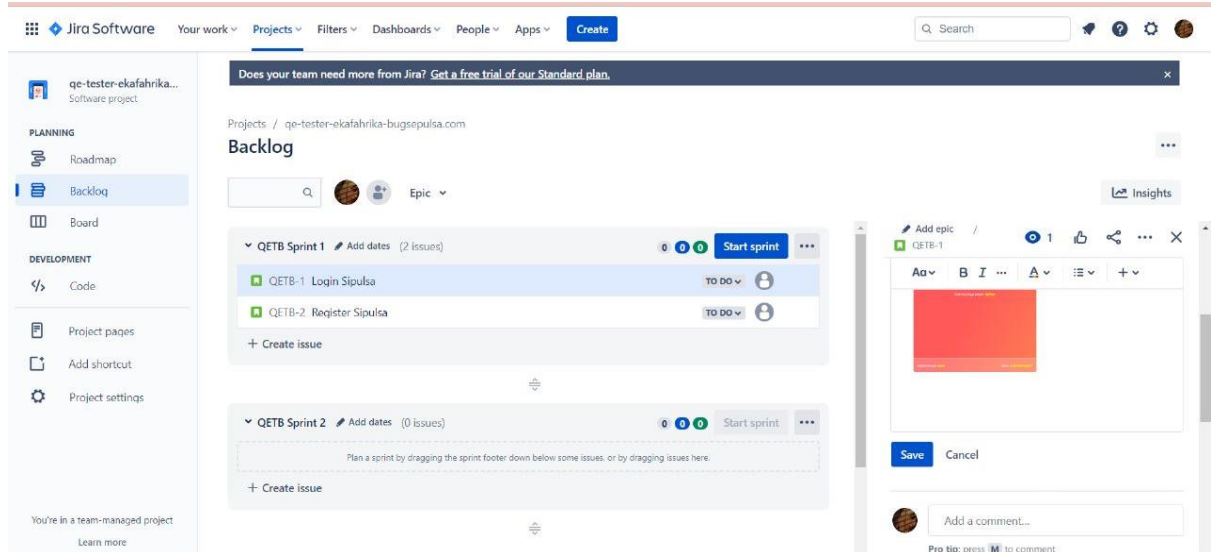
Jira Software Your work Projects Filters Dashboards People Apps Create

Search

qe-tester-ekafahrika...
Software project

PLANNING
Roadmap
Backlog
Board

DEVELOPMENT
Code

Project pages
Add shortcut
Project settings

You're in a team-managed project
Learn more

Does your team need more from Jira? Get a free trial of our Standard plan.

Projects / qe-tester-ekafahrika-bugsepulsa.com

Backlog

Epic

Insights

QETB Sprint 1 Add dates (2 issues) 0 0 0 Start sprint

QETB-1 Login Sipulsa TO DO

QETB-2 Register Sipulsa TO DO

+ Create issue

QETB Sprint 2 Add dates (0 issues) 0 0 0 Start sprint

Plan a sprint by dragging the sprint footer down below some issues, or by dragging issues here.

+ Create issue

Add epic / QETB-1

1

Aa B I ... A + 

Save Cancel

Add a comment...

Pro tip: press M to comment